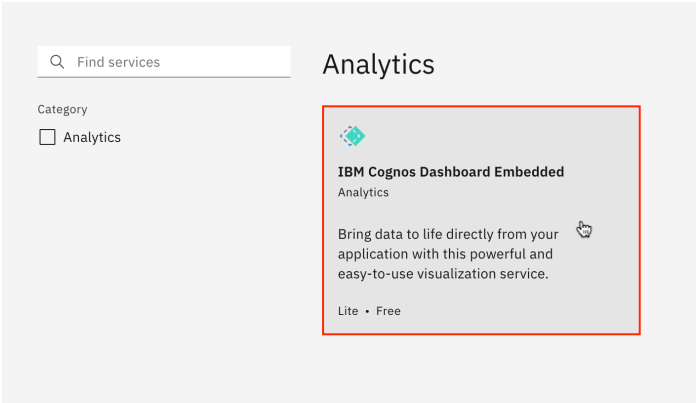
Find services

Category

Analytics

Analytics

IBM Cognos Dashboard Embedded

Analytics

Bring data to life directly from your application with this powerful and easy-to-use visualization service.

Lite • Free